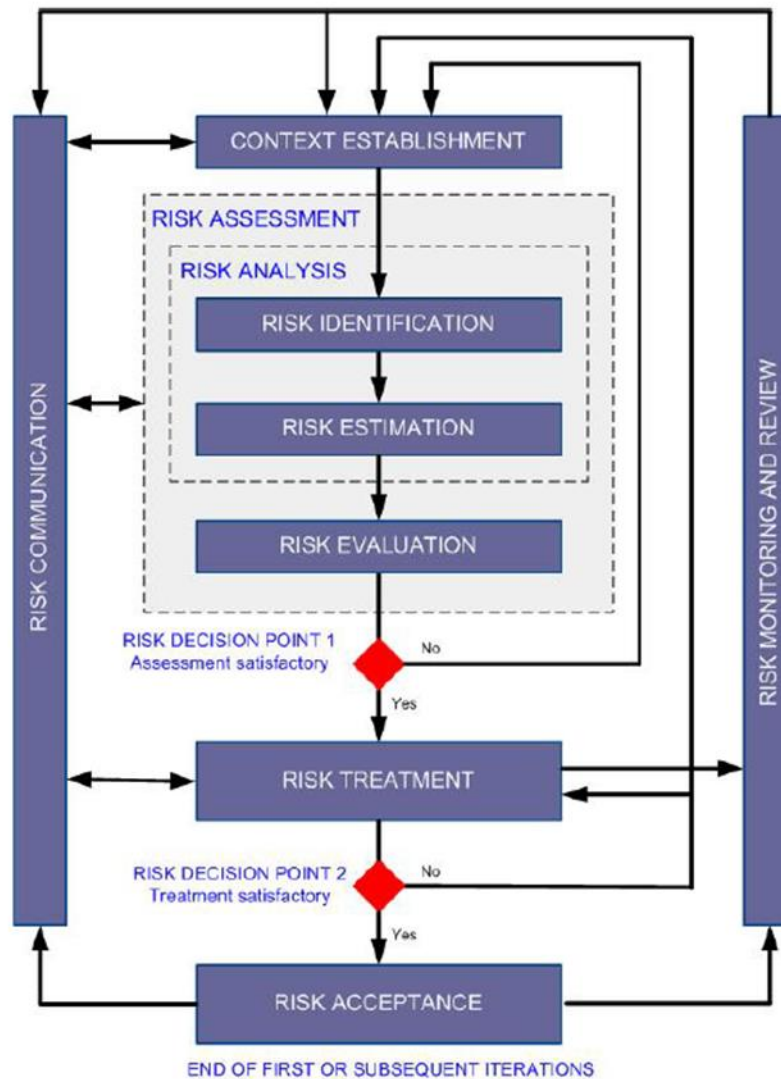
CONTEXT ESTABLISHMENT

RISK ASSESSMENT

RISK ANALYSIS

RISK IDENTIFICATION

RISK ESTIMATION

RISK EVALUATION

RISK COMMUNICATION

RISK MONITORING AND REVIEW

RISK DECISION POINT 1
Assessment satisfactory

No

Yes

RISK TREATMENT

RISK DECISION POINT 2
Treatment satisfactory

No

Yes

RISK ACCEPTANCE

END OF FIRST OR SUBSEQUENT ITERATIONS